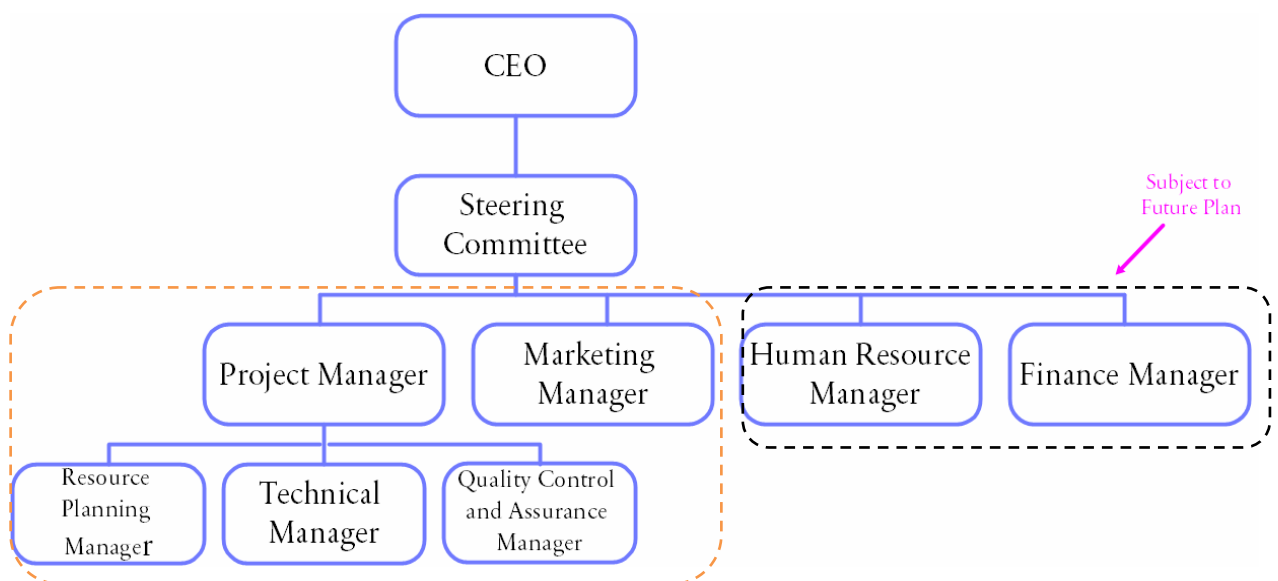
CEO

Steering Committee

Subject to Future Plan

Project Manager

Marketing Manager

Human Resource Manager

Finance Manager

Resource Planning Manager

Technical Manager

Quality Control and Assurance Manager